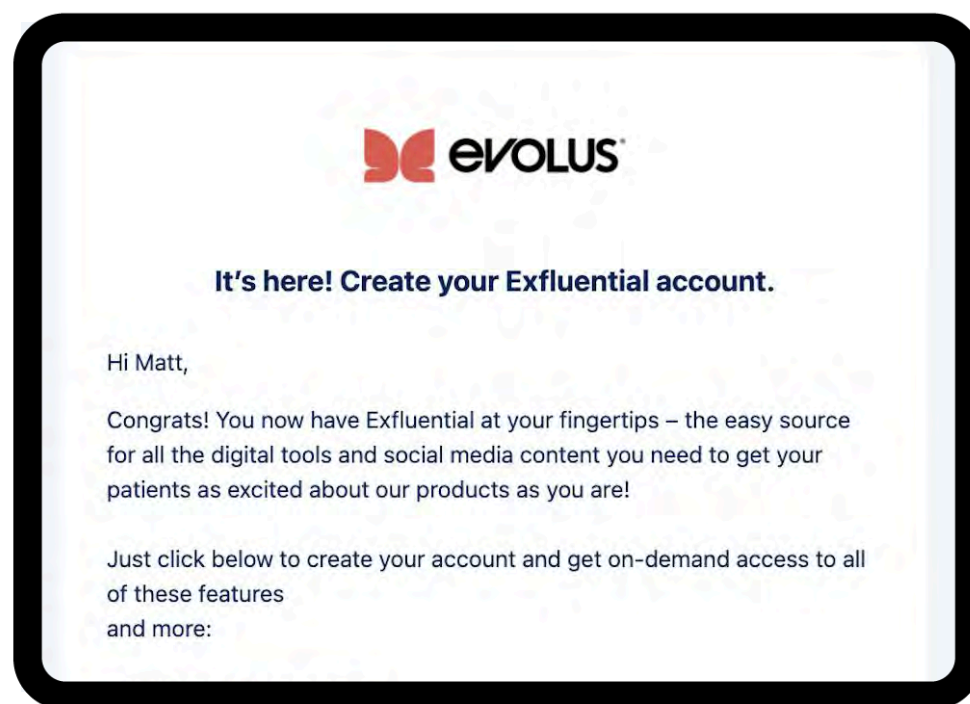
evolus

It's here! Create your Exfluential account.

Hi Matt,

Congrats! You now have Exfluential at your fingertips – the easy source for all the digital tools and social media content you need to get your patients as excited about our products as you are!

Just click below to create your account and get on-demand access to all of these features
and more: